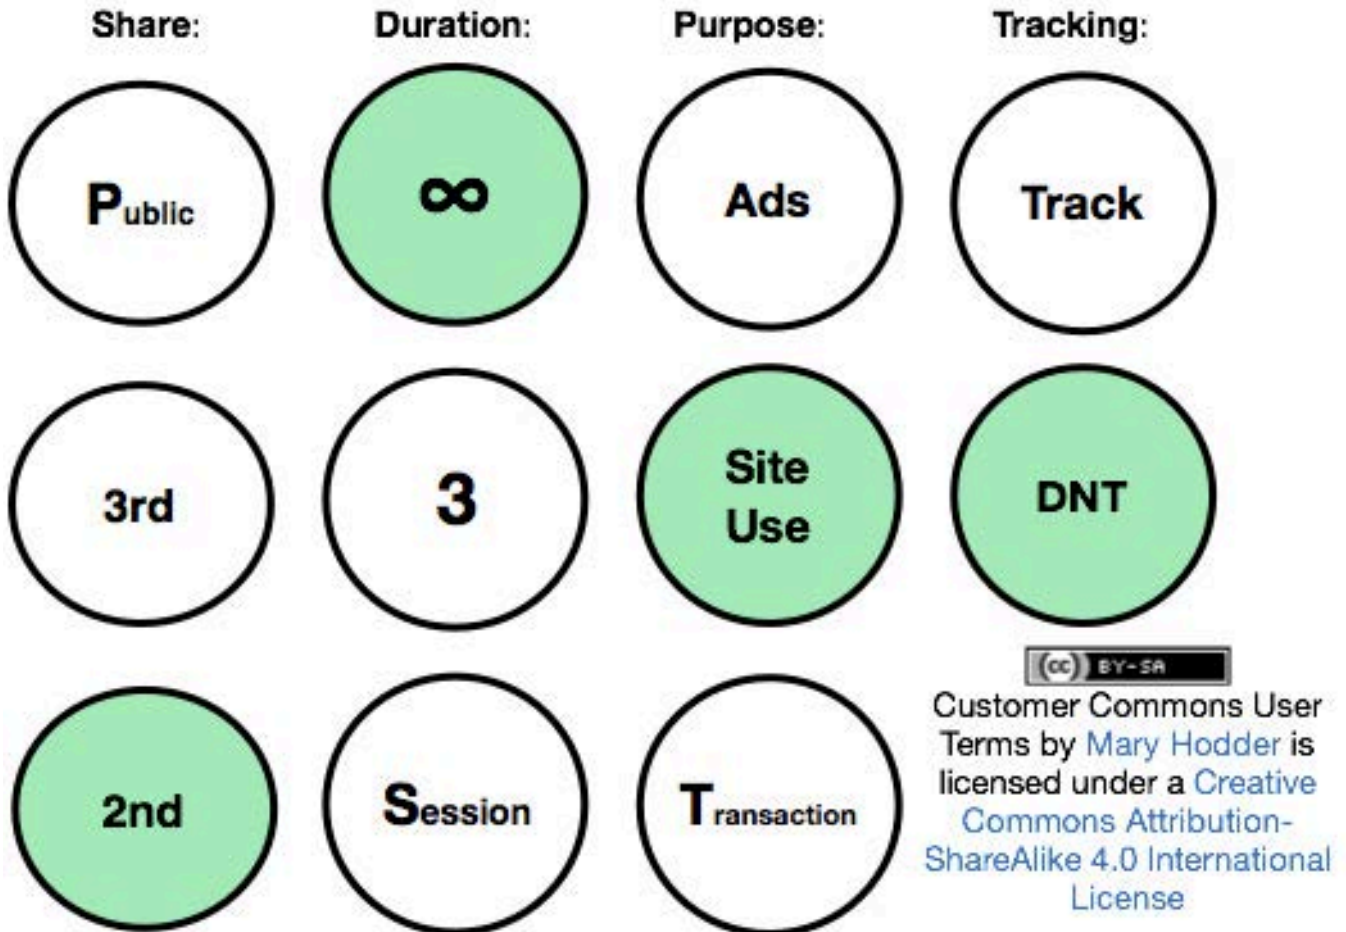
Share:

Public

3rd

2nd

Duration:

$\infty$

3

Session

Purpose:

Ads

Site Use

Transaction

Tracking:

Track

DNT

(cc) BY-SA

Customer Commons User Terms by Mary Hodder is licensed under a Creative Commons Attribution-ShareAlike 4.0 International License